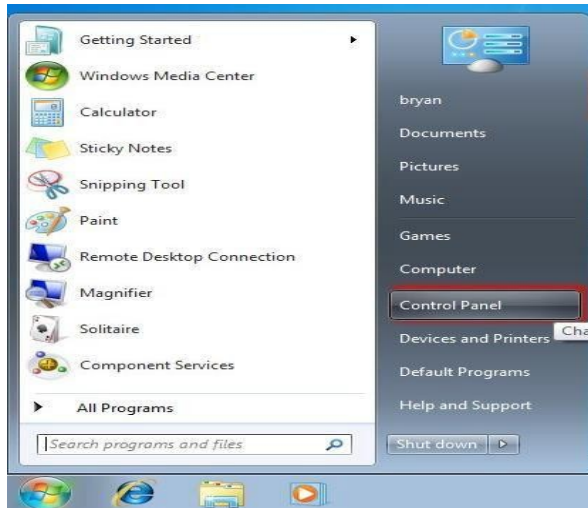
Getting Started
Windows Media Center
Calculator
Sticky Notes
Snipping Tool
Paint
Remote Desktop Connection
Magnifier
Solitaire
Component Services
All Programs
Search programs and files

bryan
Documents
Pictures
Music
Games
Computer
Control Panel
Devices and Printers
Default Programs
Help and Support
Shut down

Cha